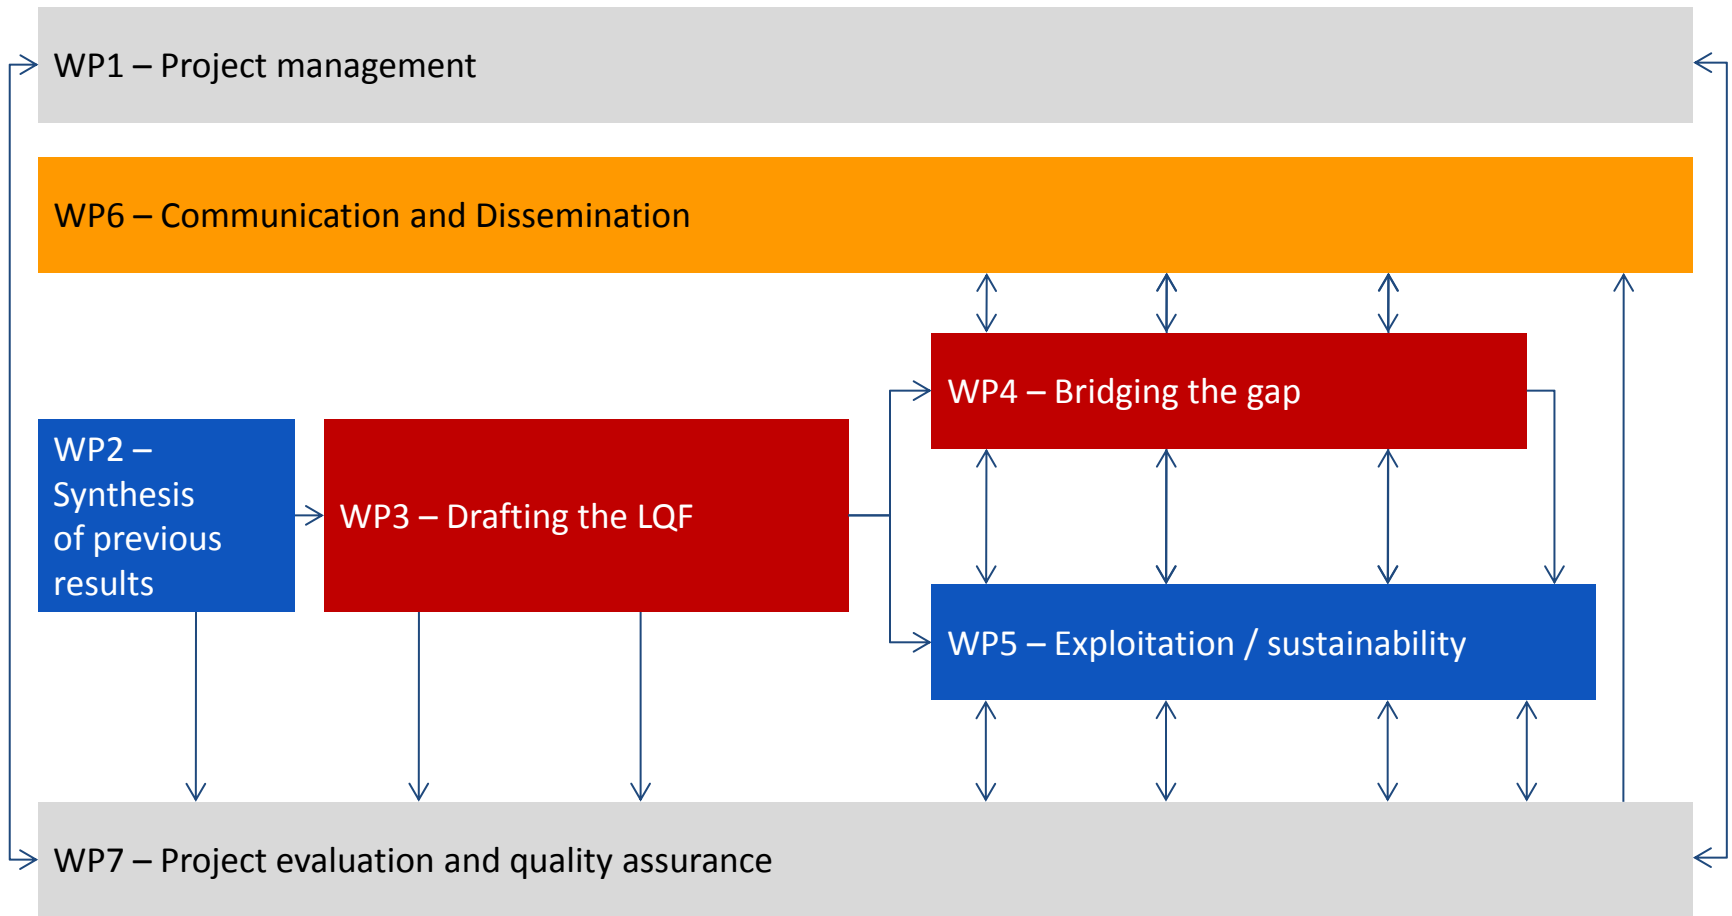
WP1 – Project management

WP6 – Communication and Dissemination

WP4 – Bridging the gap

WP2 – Synthesis of previous results

WP3 – Drafting the LQF

WP5 – Exploitation / sustainability

WP7 – Project evaluation and quality assurance